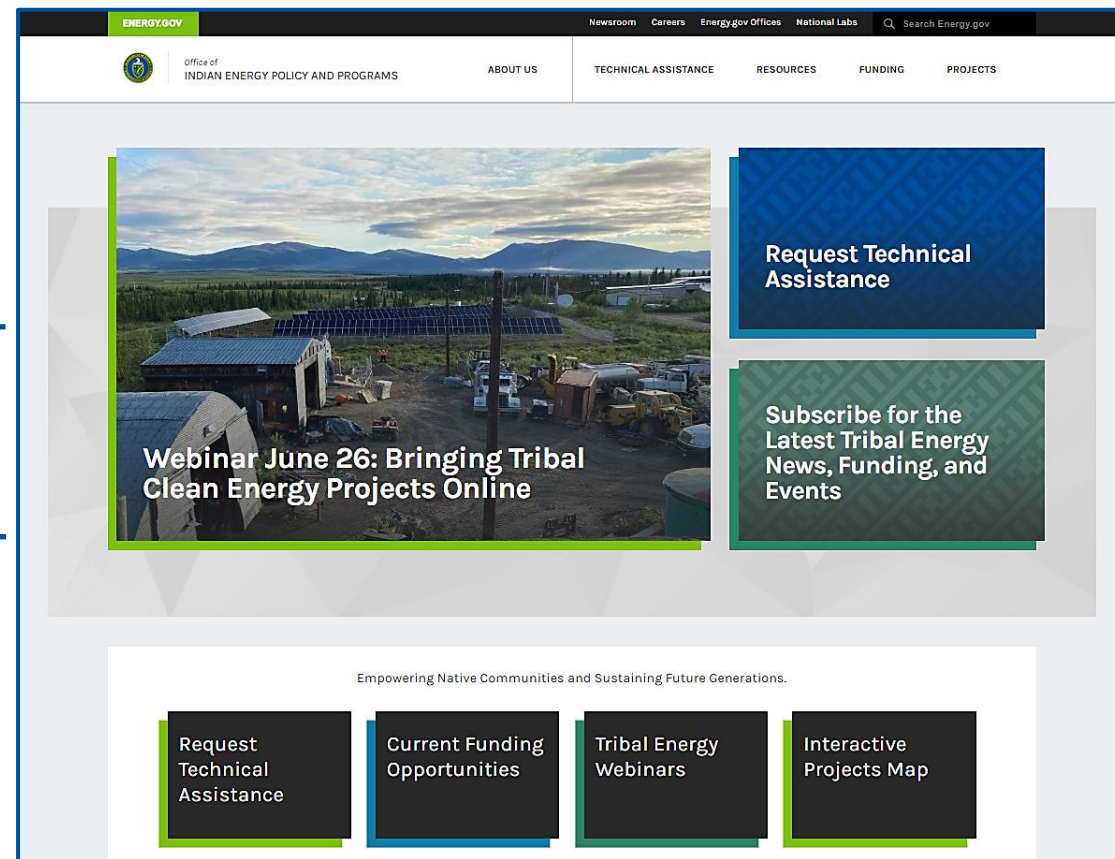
ENERGY.GOV

Newsroom Careers Energy.gov Offices National Labs Search Energy.gov

Office of
INDIAN ENERGY POLICY AND PROGRAMS

ABOUT US TECHNICAL ASSISTANCE RESOURCES FUNDING PROJECTS

Webinar June 26: Bringing Tribal Clean Energy Projects Online

Request Technical Assistance

Subscribe for the Latest Tribal Energy News, Funding, and Events

Empowering Native Communities and Sustaining Future Generations.

Request Technical Assistance

Current Funding Opportunities

Tribal Energy Webinars

Interactive Projects Map